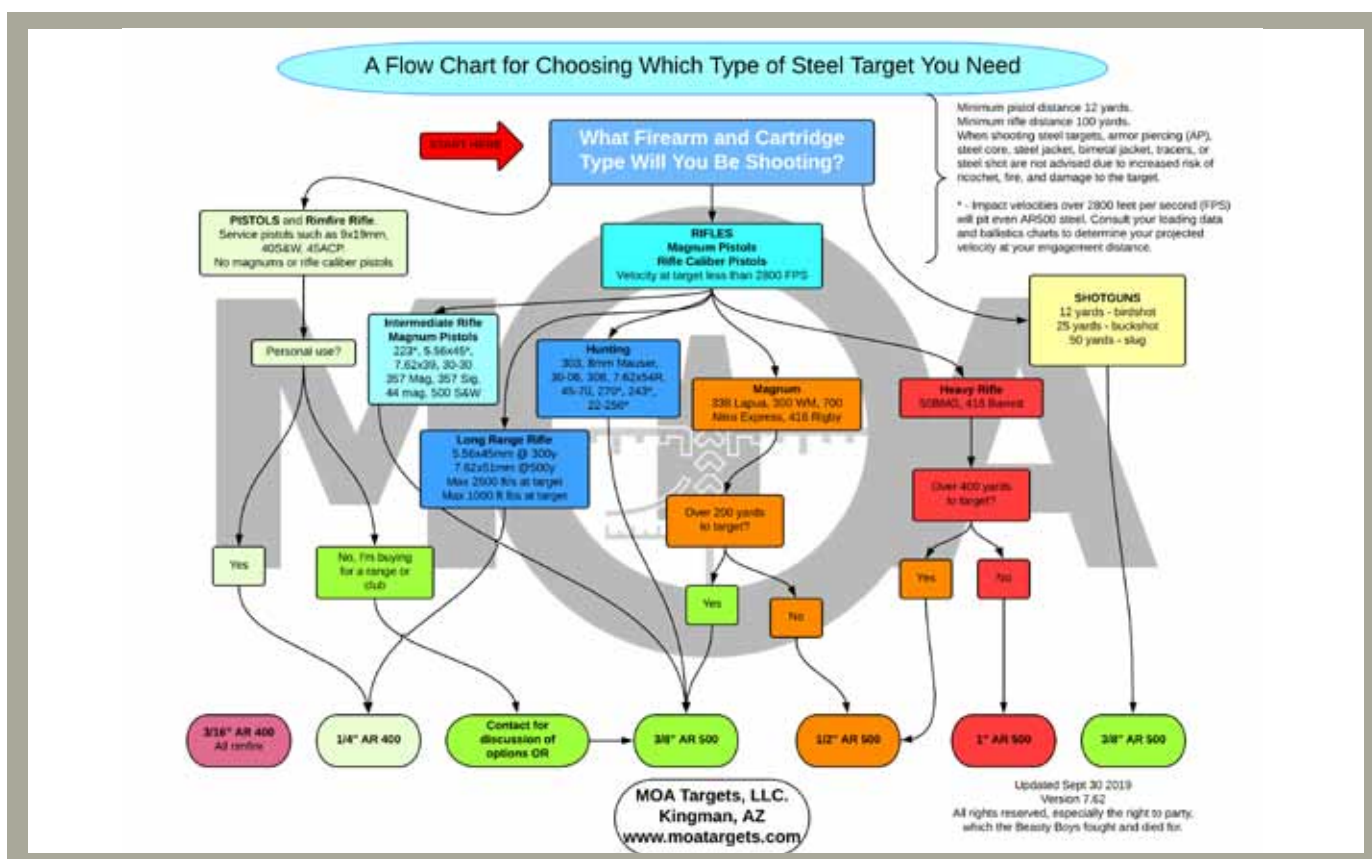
A Flow Chart for Choosing Which Type of Steel Target You Need

Minimum pistol distance 12 yards.
Minimum rifle distance 100 yards.
When shooting steel targets, armor piercing (AP), steel core, steel jacket, bimetal jacket, tracers, or steel shot are not advised due to increased risk of ricochet, fire, and damage to the target.

* - Impact velocities over 2800 feet per second (FPS) will pit even AR500 steel. Consult your loading data and ballistics charts to determine your projected velocity at your engagement distance.

START HERE

What Firearm and Cartridge Type Will You Be Shooting?

PISTOLS and Rimfire Rifle. Service pistols such as 9x19mm, 40S&W, 45ACP. No magnums or rifle caliber pistols

RIFLES
Magnum Pistols
Rifle Caliber Pistols
Velocity at target less than 2800 FPS

SHOTGUNS
12 yards - birdshot
25 yards - buckshot
50 yards - slug

Personal use?

Intermediate Rifle
Magnum Pistols
223*, 5.56x45*, 7.62x39, 30-30 357 Mag, 357 Sig, 44 mag, 500 S&W

Hunting
303, 8mm Mauser, 30-06, 308, 7.62x54R, 45-70, 270*, 243*, 22-250*

Magnum
338 Lapua, 300 WM, 700 Nitro Express, 416 Rigby

Heavy Rifle
50BMG, 416 Barrett

Long Range Rifle
5.56x45mm @ 300y
7.62x51mm @500y
Max 2500 ft/s at target
Max 1000 ft lbs at target

Over 200 yards to target?

Over 400 yards to target?

Yes

No, I'm buying for a range or club

Yes

No

Yes

No

3/16" AR 400
All rimfire

1/4" AR 400

Contact for discussion of options OR

3/8" AR 500

1/2" AR 500

1" AR 500

3/8" AR 500

MOA Targets, LLC.
Kingman, AZ
www.moatargets.com

Updated Sept 30 2019
Version 7.62
All rights reserved, especially the right to party, which the Beasty Boys fought and died for.